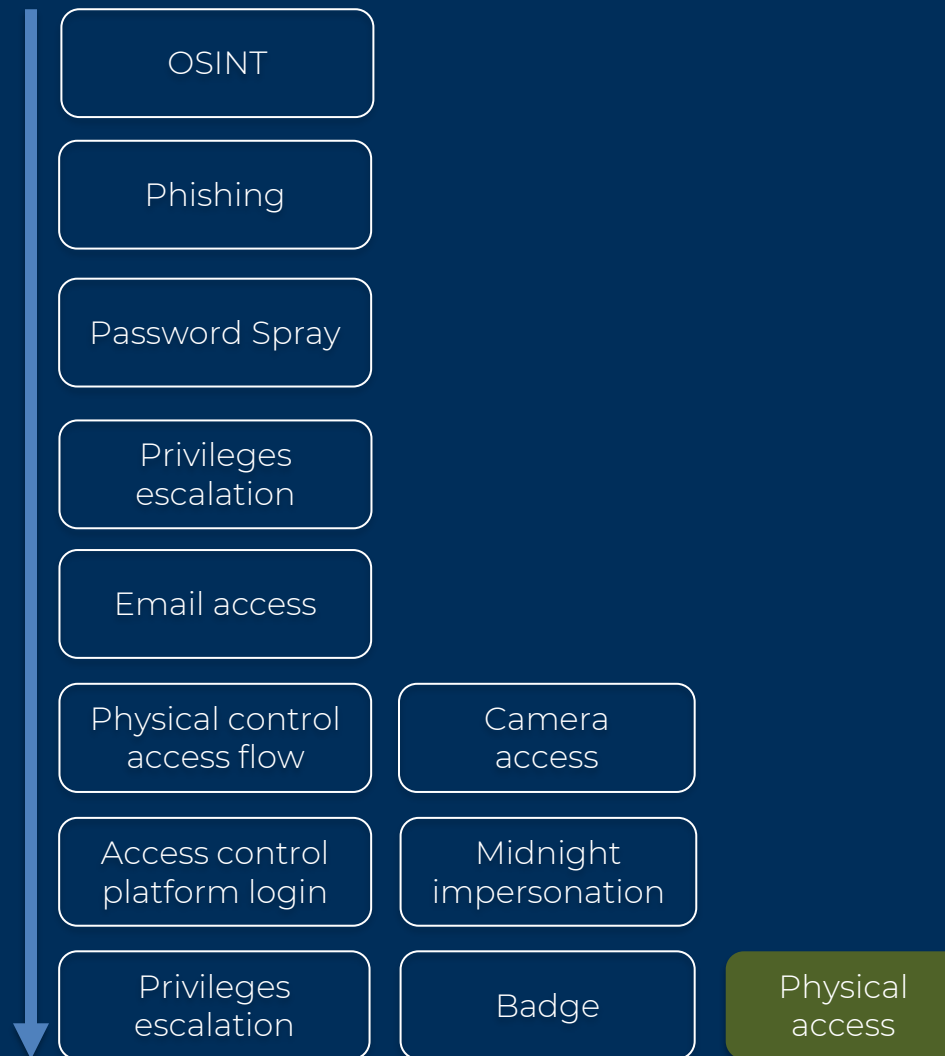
OSINT

Phishing

Password Spray

Privileges escalation

Email access

Physical control access flow

Camera access

Access control platform login

Midnight impersonation

Privileges escalation

Badge

Physical access